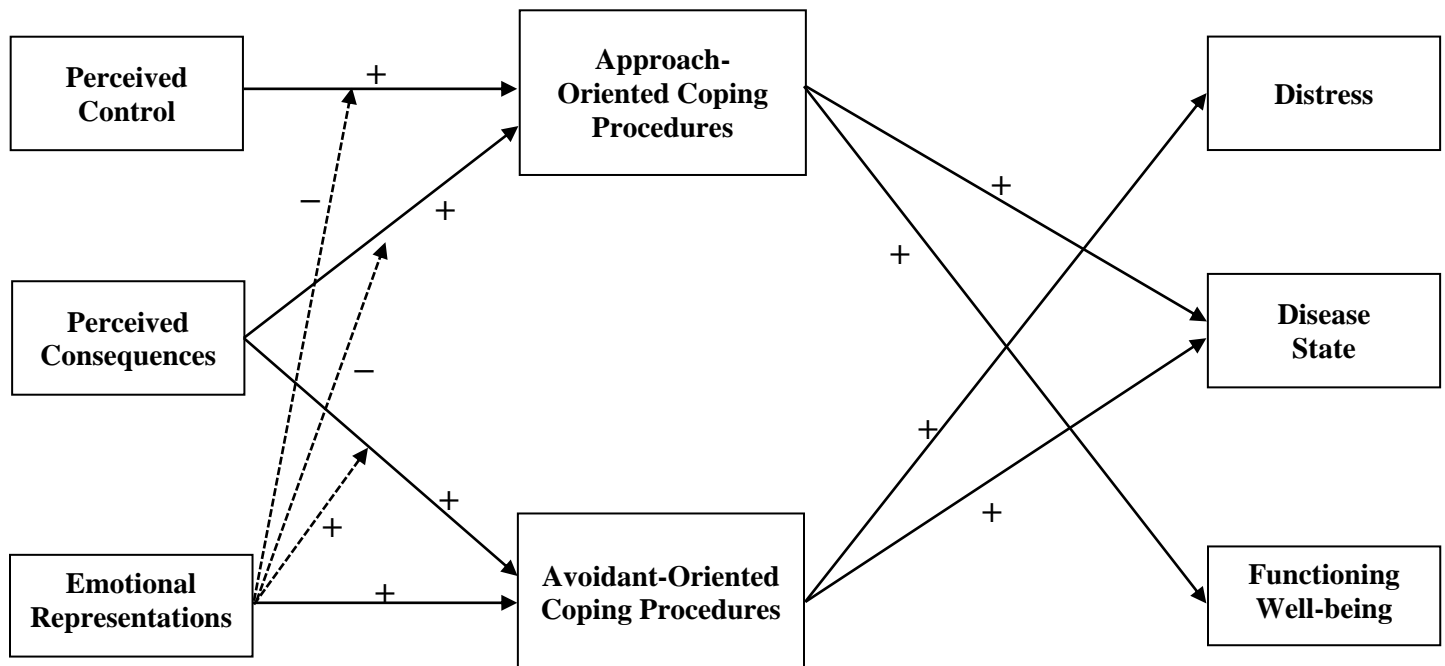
Perceived Control

+

Approach-Oriented Coping Procedures

Distress

–

+

+

+

Perceived Consequences

–

Disease State

+

+

+

+

+

Emotional Representations

Avoidant-Oriented Coping Procedures

Functioning Well-being